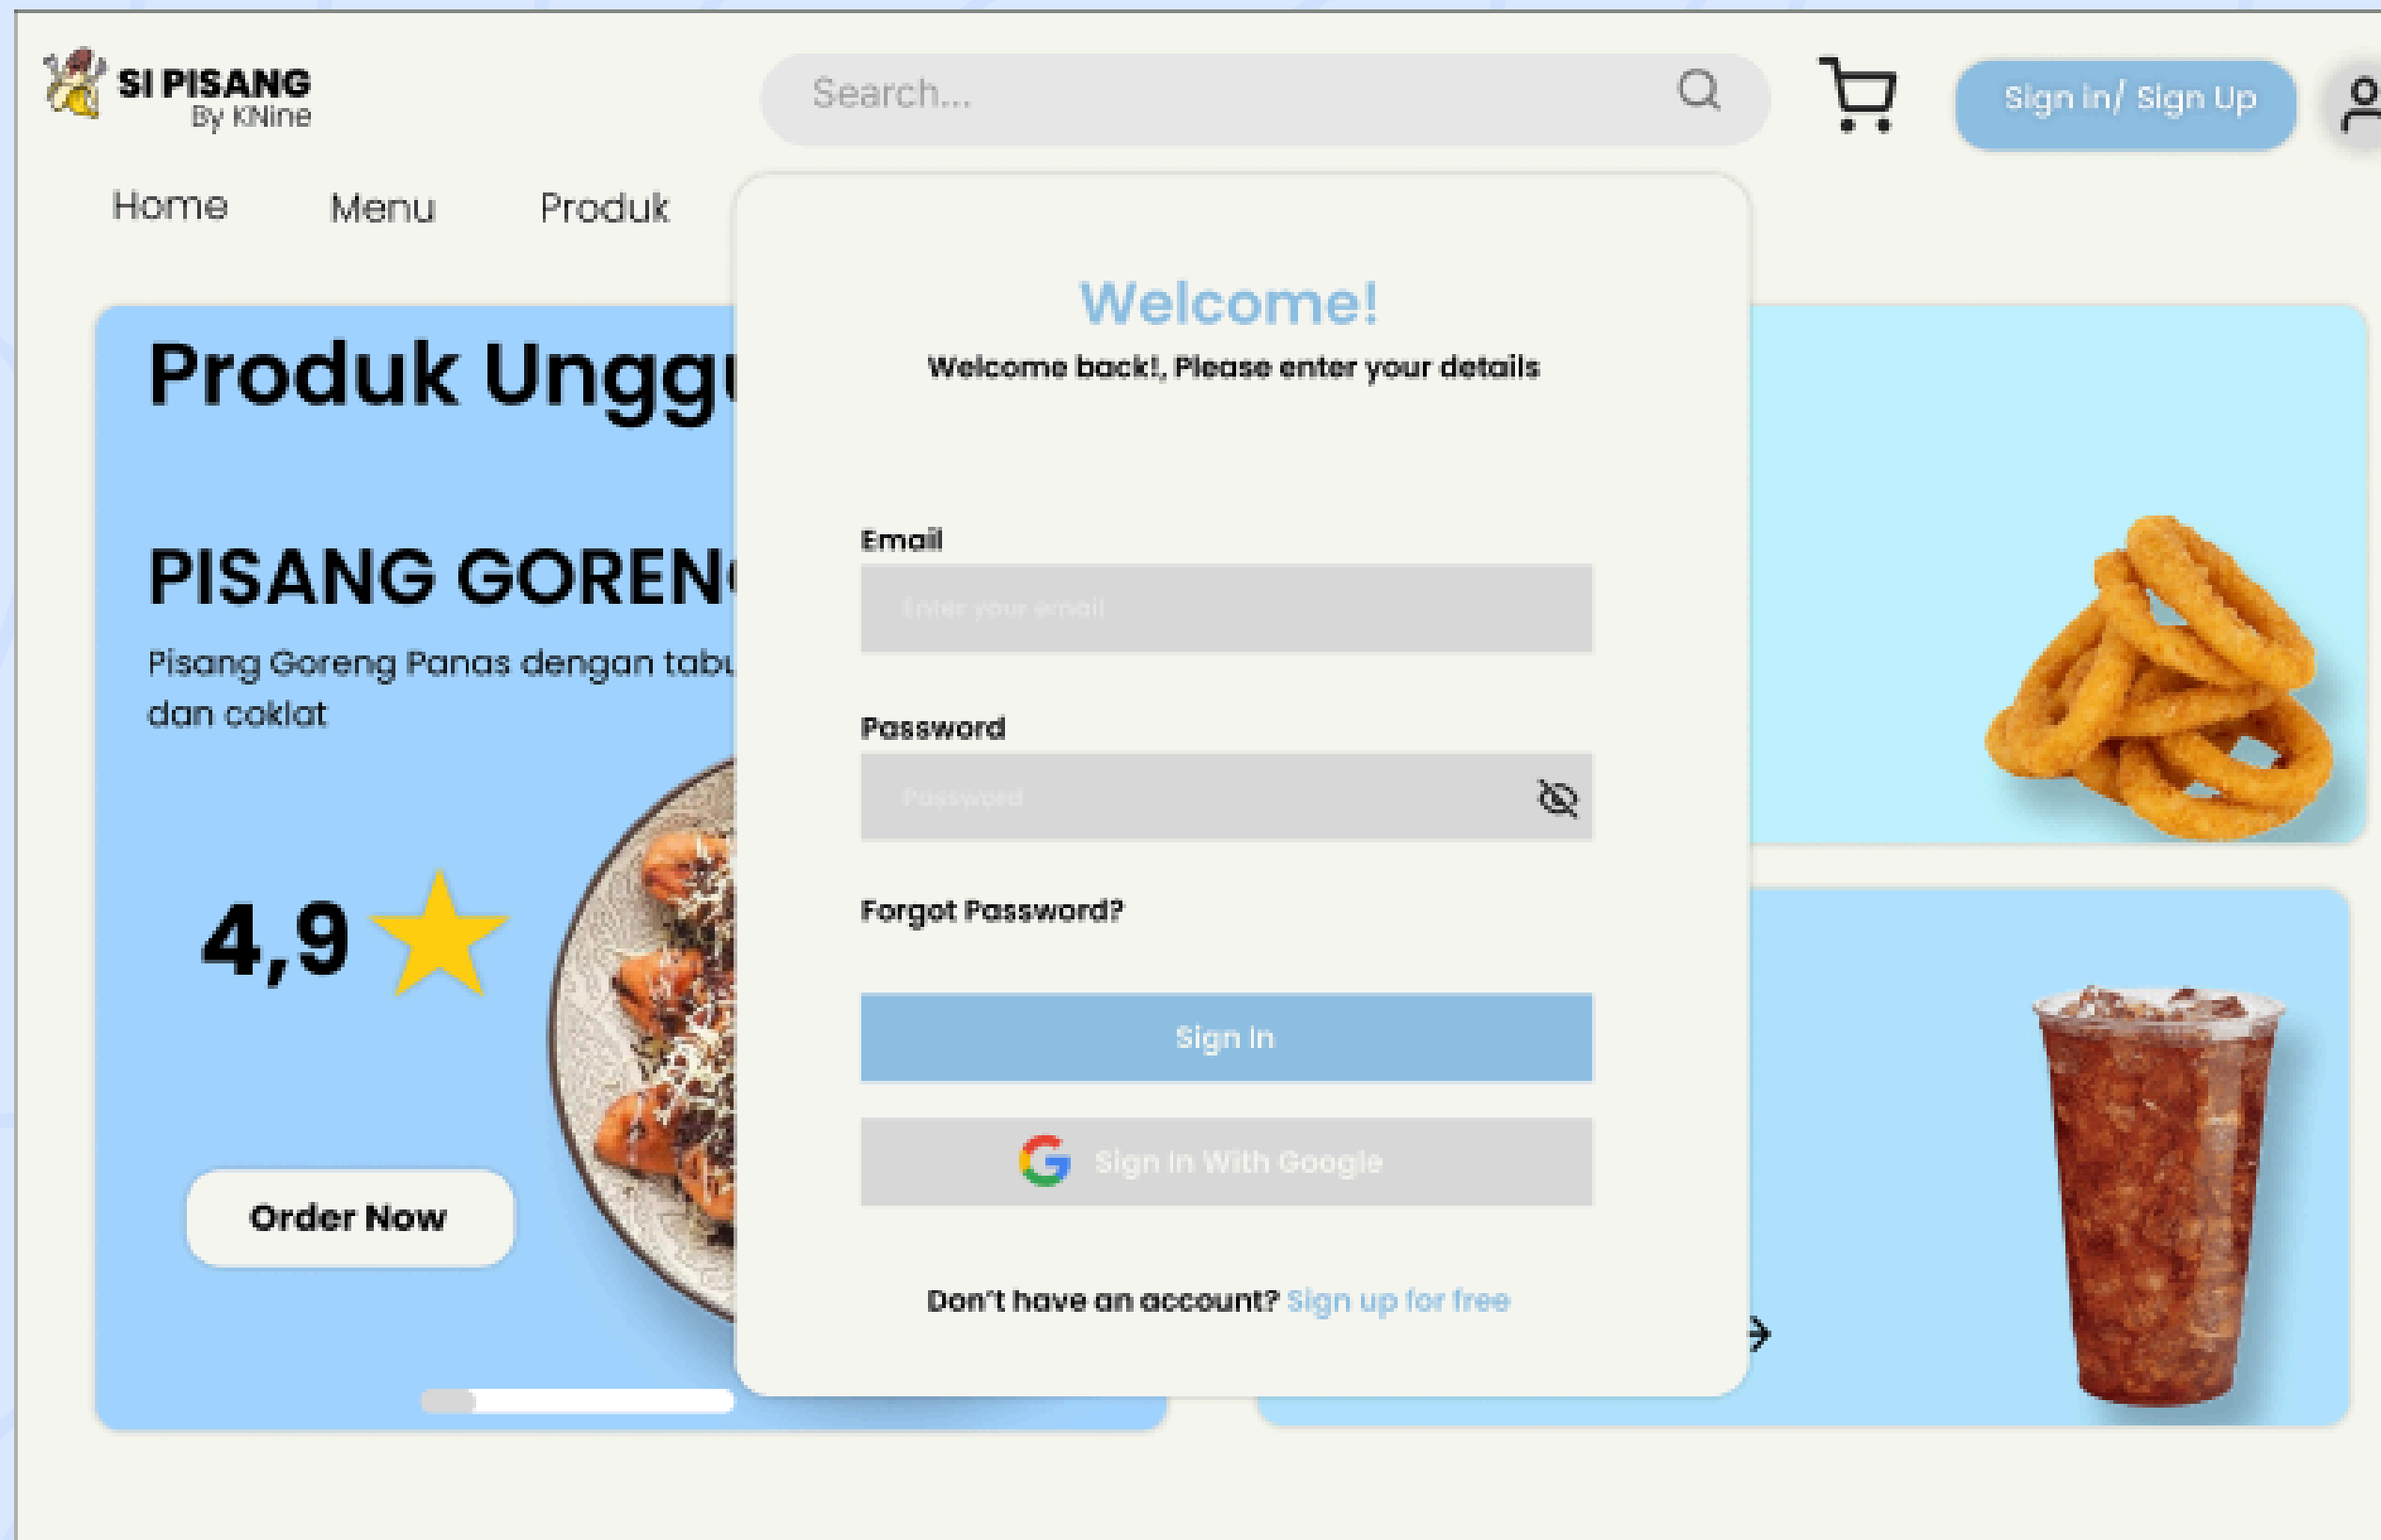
SI PISANG
By KNine

Search...

Sign In/ Sign Up

Home Menu Produk

Produk Unggu

PISANG GORENG

Pisang Goreng Panas dengan tabu dan coklat

4,9

Order Now

Welcome!
Welcome back!, Please enter your details

Email
Enter your email

Password
Password

Forgot Password?

Sign In

Sign In With Google

Don't have an account? Sign up for free